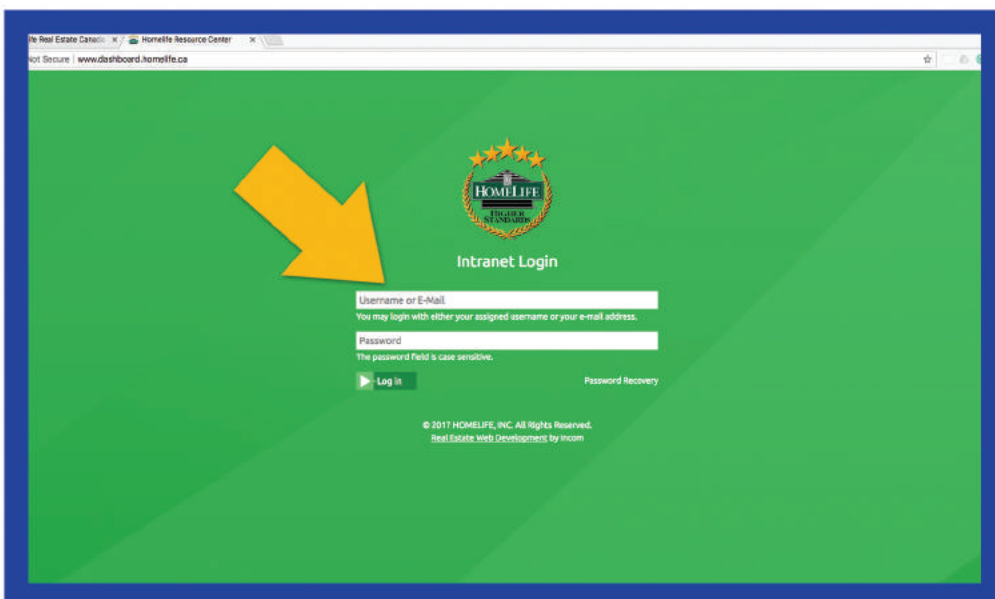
fe Real Estate Canada × Homelife Resource Center ×

Not Secure | www.dashboard.homelife.ca

HOMELIFE
HIGHER STANDARDS

Intranet Login

Username or E-Mail
You may login with either your assigned username or your e-mail address.

Password
The password field is case sensitive.

Log in

Password Recovery

© 2017 HOMELIFE, INC. All Rights Reserved.
Real Estate Web Development by Incom